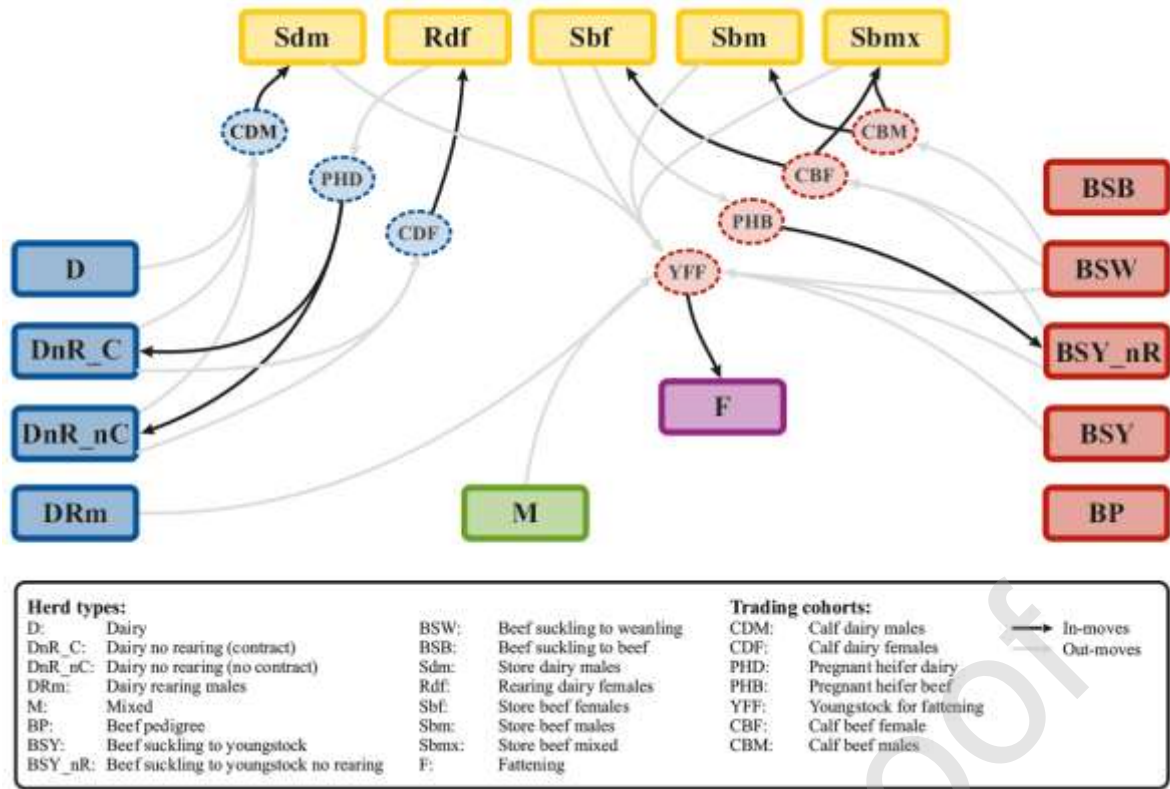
Sdm
Rdf
Sbf
Sbm
Sbmx

CDM
PHD
CDF
CBM
CBF
PHB
YFF

D
DnR_C
DnR_nC
DRm
M
F
BSB
BSW
BSY_nR
BSY
BP

Herd types:
D: Dairy
DnR_C: Dairy no rearing (contract)
DnR_nC: Dairy no rearing (no contract)
DRm: Dairy rearing males
M: Mixed
BP: Beef pedigree
BSY: Beef suckling to youngstock
BSY_nR: Beef suckling to youngstock no rearing
BSW: Beef suckling to weanling
BSB: Beef suckling to beef
Sdm: Store dairy males
Rdf: Rearing dairy females
Sbf: Store beef females
Sbm: Store beef males
Sbmx: Store beef mixed
F: Fattening

Trading cohorts:
CDM: Calf dairy males
CDF: Calf dairy females
PHD: Pregnant heifer dairy
PHB: Pregnant heifer beef
YFF: Youngstock for fattening
CBF: Calf beef female
CBM: Calf beef males

In-moves
Out-moves

Proof